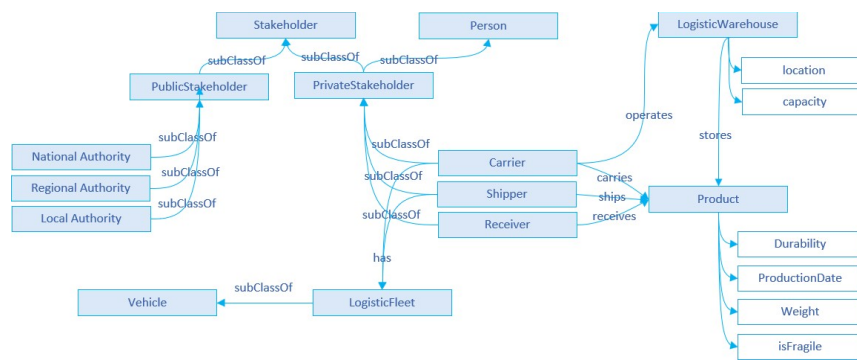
Stakeholder

Person

LogisticWarehouse

subClassOf

subClassOf

subClassOf

PublicStakeholder

PrivateStakeholder

location

capacity

operates

stores

subClassOf

subClassOf

National Authority

subClassOf

Carrier

carries

Regional Authority

subClassOf

subClassOf

Shipper

ships

Product

subClassOf

subClassOf

Local Authority

Receiver

receives

has

Durability

subClassOf

Vehicle

LogisticFleet

ProductionDate

Weight

isFragile